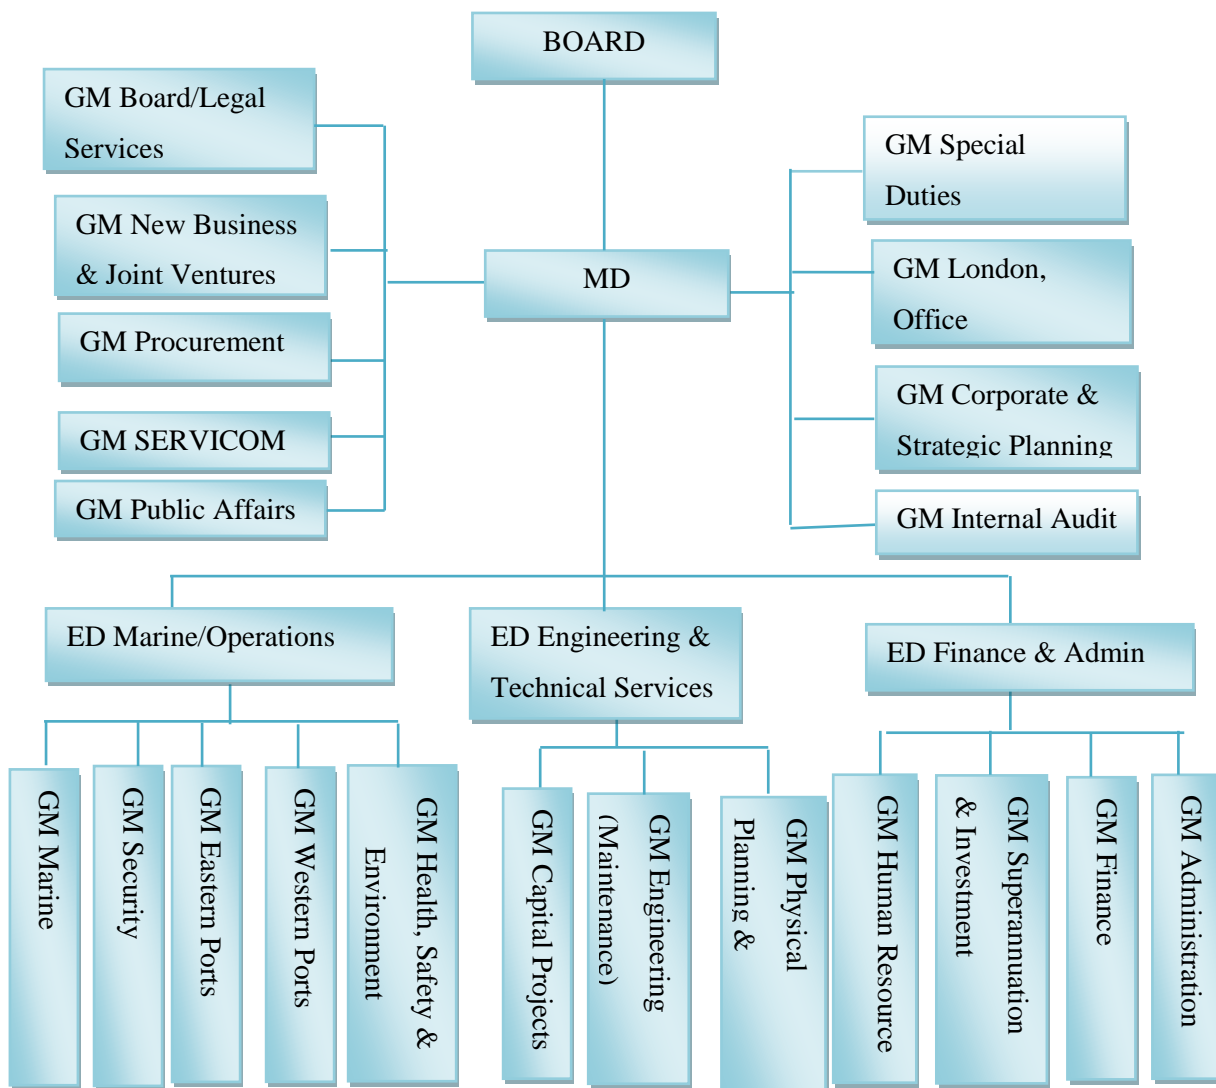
BOARD

GM Board/Legal Services

GM New Business & Joint Ventures

GM Procurement

GM SERVICOM

GM Public Affairs

MD

GM Special Duties

GM London, Office

GM Corporate & Strategic Planning

GM Internal Audit

ED Marine/Operations

ED Engineering & Technical Services

ED Finance & Admin

GM Marine

GM Security

GM Eastern Ports

GM Western Ports

GM Health, Safety & Environment

GM Capital Projects

GM Engineering (Maintenance)

GM Physical Planning &

GM Human Resource

GM Superannuation & Investment

GM Finance

GM Administration